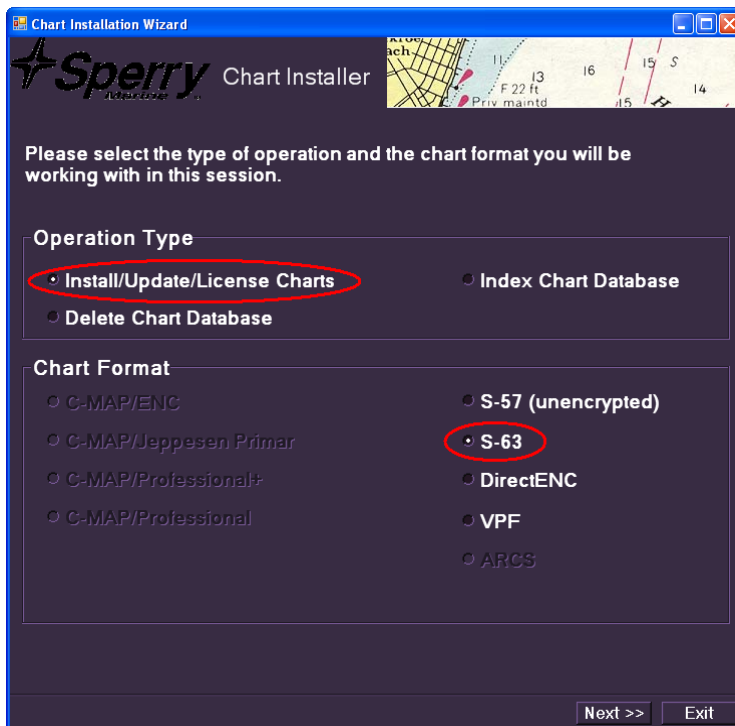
Chart Installation Wizard

Sperry Marine Chart Installer

ach
11
13
16
15
S
F 22 ft
Priv maintd
15
14

Please select the type of operation and the chart format you will be working with in this session.

Operation Type

Install/Update/License Charts

Index Chart Database

Delete Chart Database

Chart Format

C-MAP/ENC

S-57 (unencrypted)

C-MAP/Jeppesen Primar

S-63

C-MAP/Professional+

DirectENC

C-MAP/Professional

VPF

ARCS

Next >>

Exit